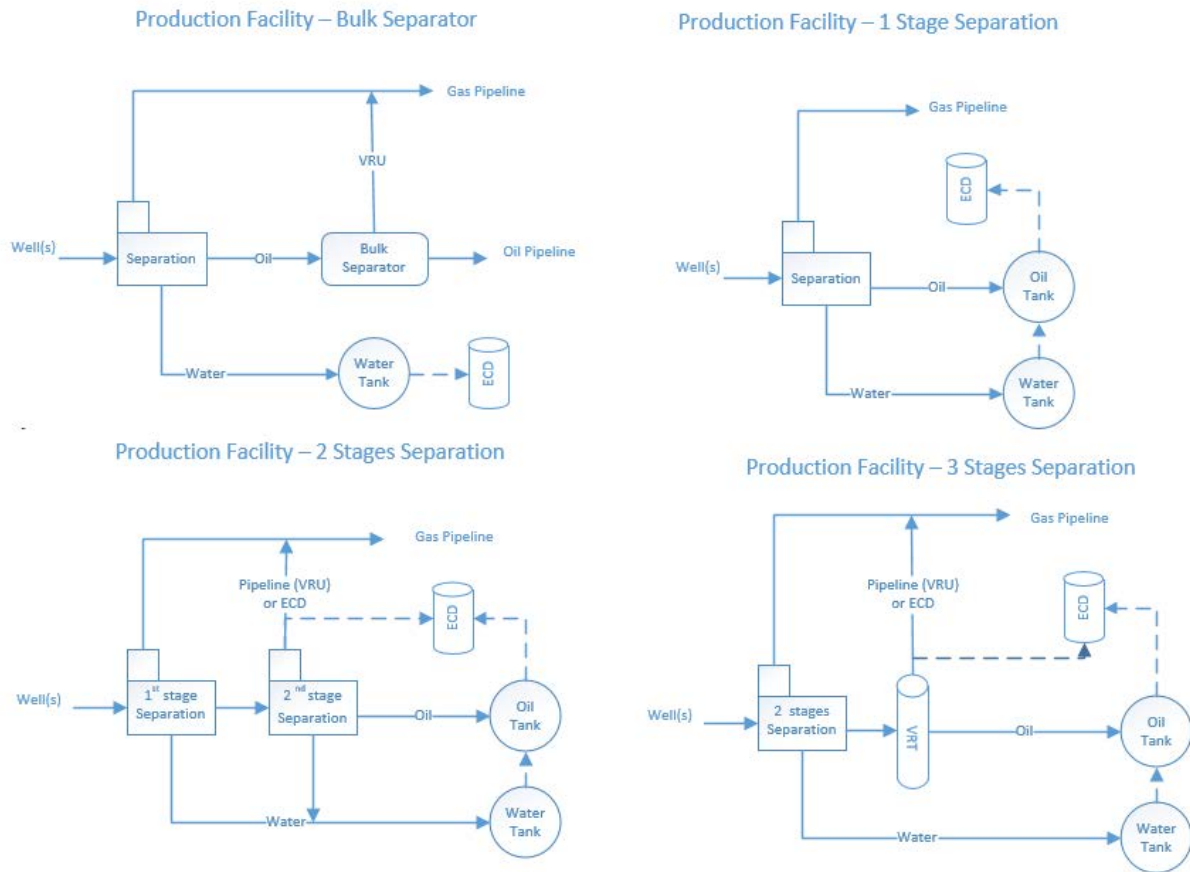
Production Facility – Bulk Separator

Gas Pipeline

VRU

Well(s)

Separation

Oil

Bulk Separator

Oil Pipeline

Water

Water Tank

ECD

Production Facility – 1 Stage Separation

Gas Pipeline

ECD

Well(s)

Separation

Oil

Oil Tank

Water

Water Tank

Production Facility – 2 Stages Separation

Gas Pipeline

Pipeline (VRU) or ECD

ECD

Well(s)

$1^{st}$ stage Separation

$2^{nd}$ stage Separation

Oil

Oil Tank

Water

Water Tank

Production Facility – 3 Stages Separation

Gas Pipeline

Pipeline (VRU) or ECD

ECD

Well(s)

2 stages Separation

VRT

Oil

Oil Tank

Water

Water Tank